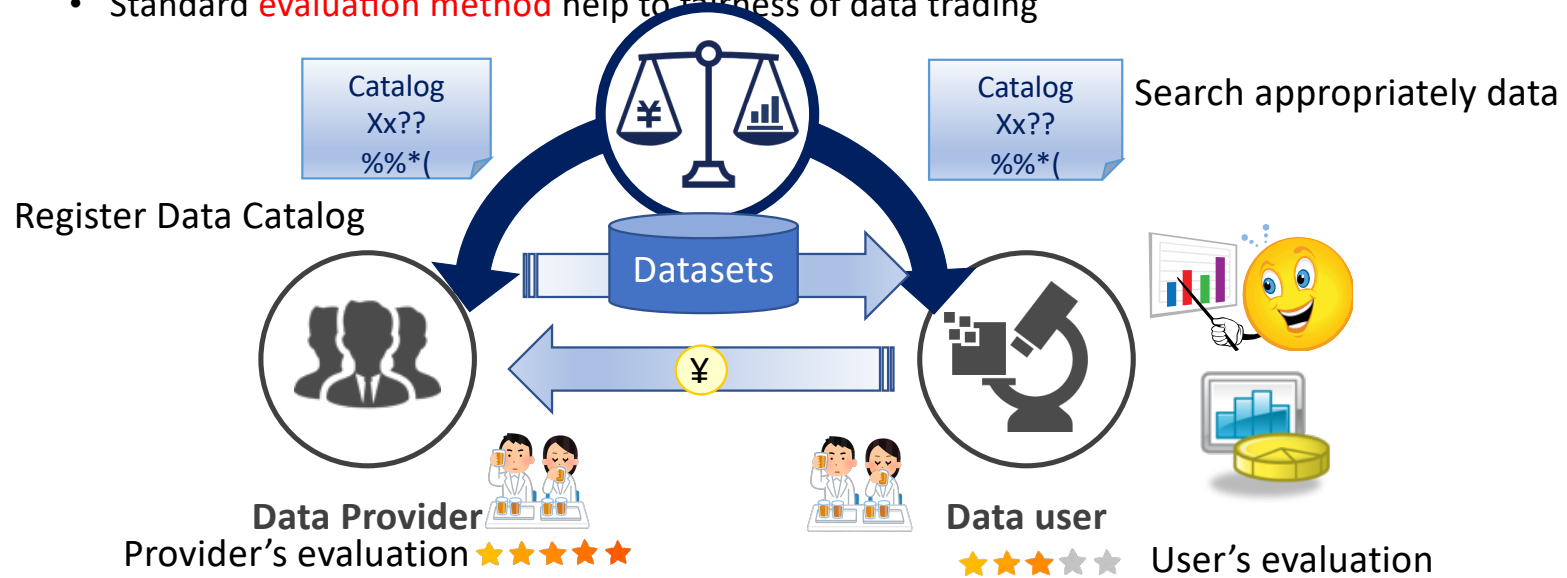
• Standard evaluation method help to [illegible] of data trading

Catalog
Xx??
%%*(

¥

Catalog
Xx??
%%*(

Search appropriately data

Register Data Catalog

Datasets

¥

Data Provider
Provider’s evaluation

Data user
User’s evaluation